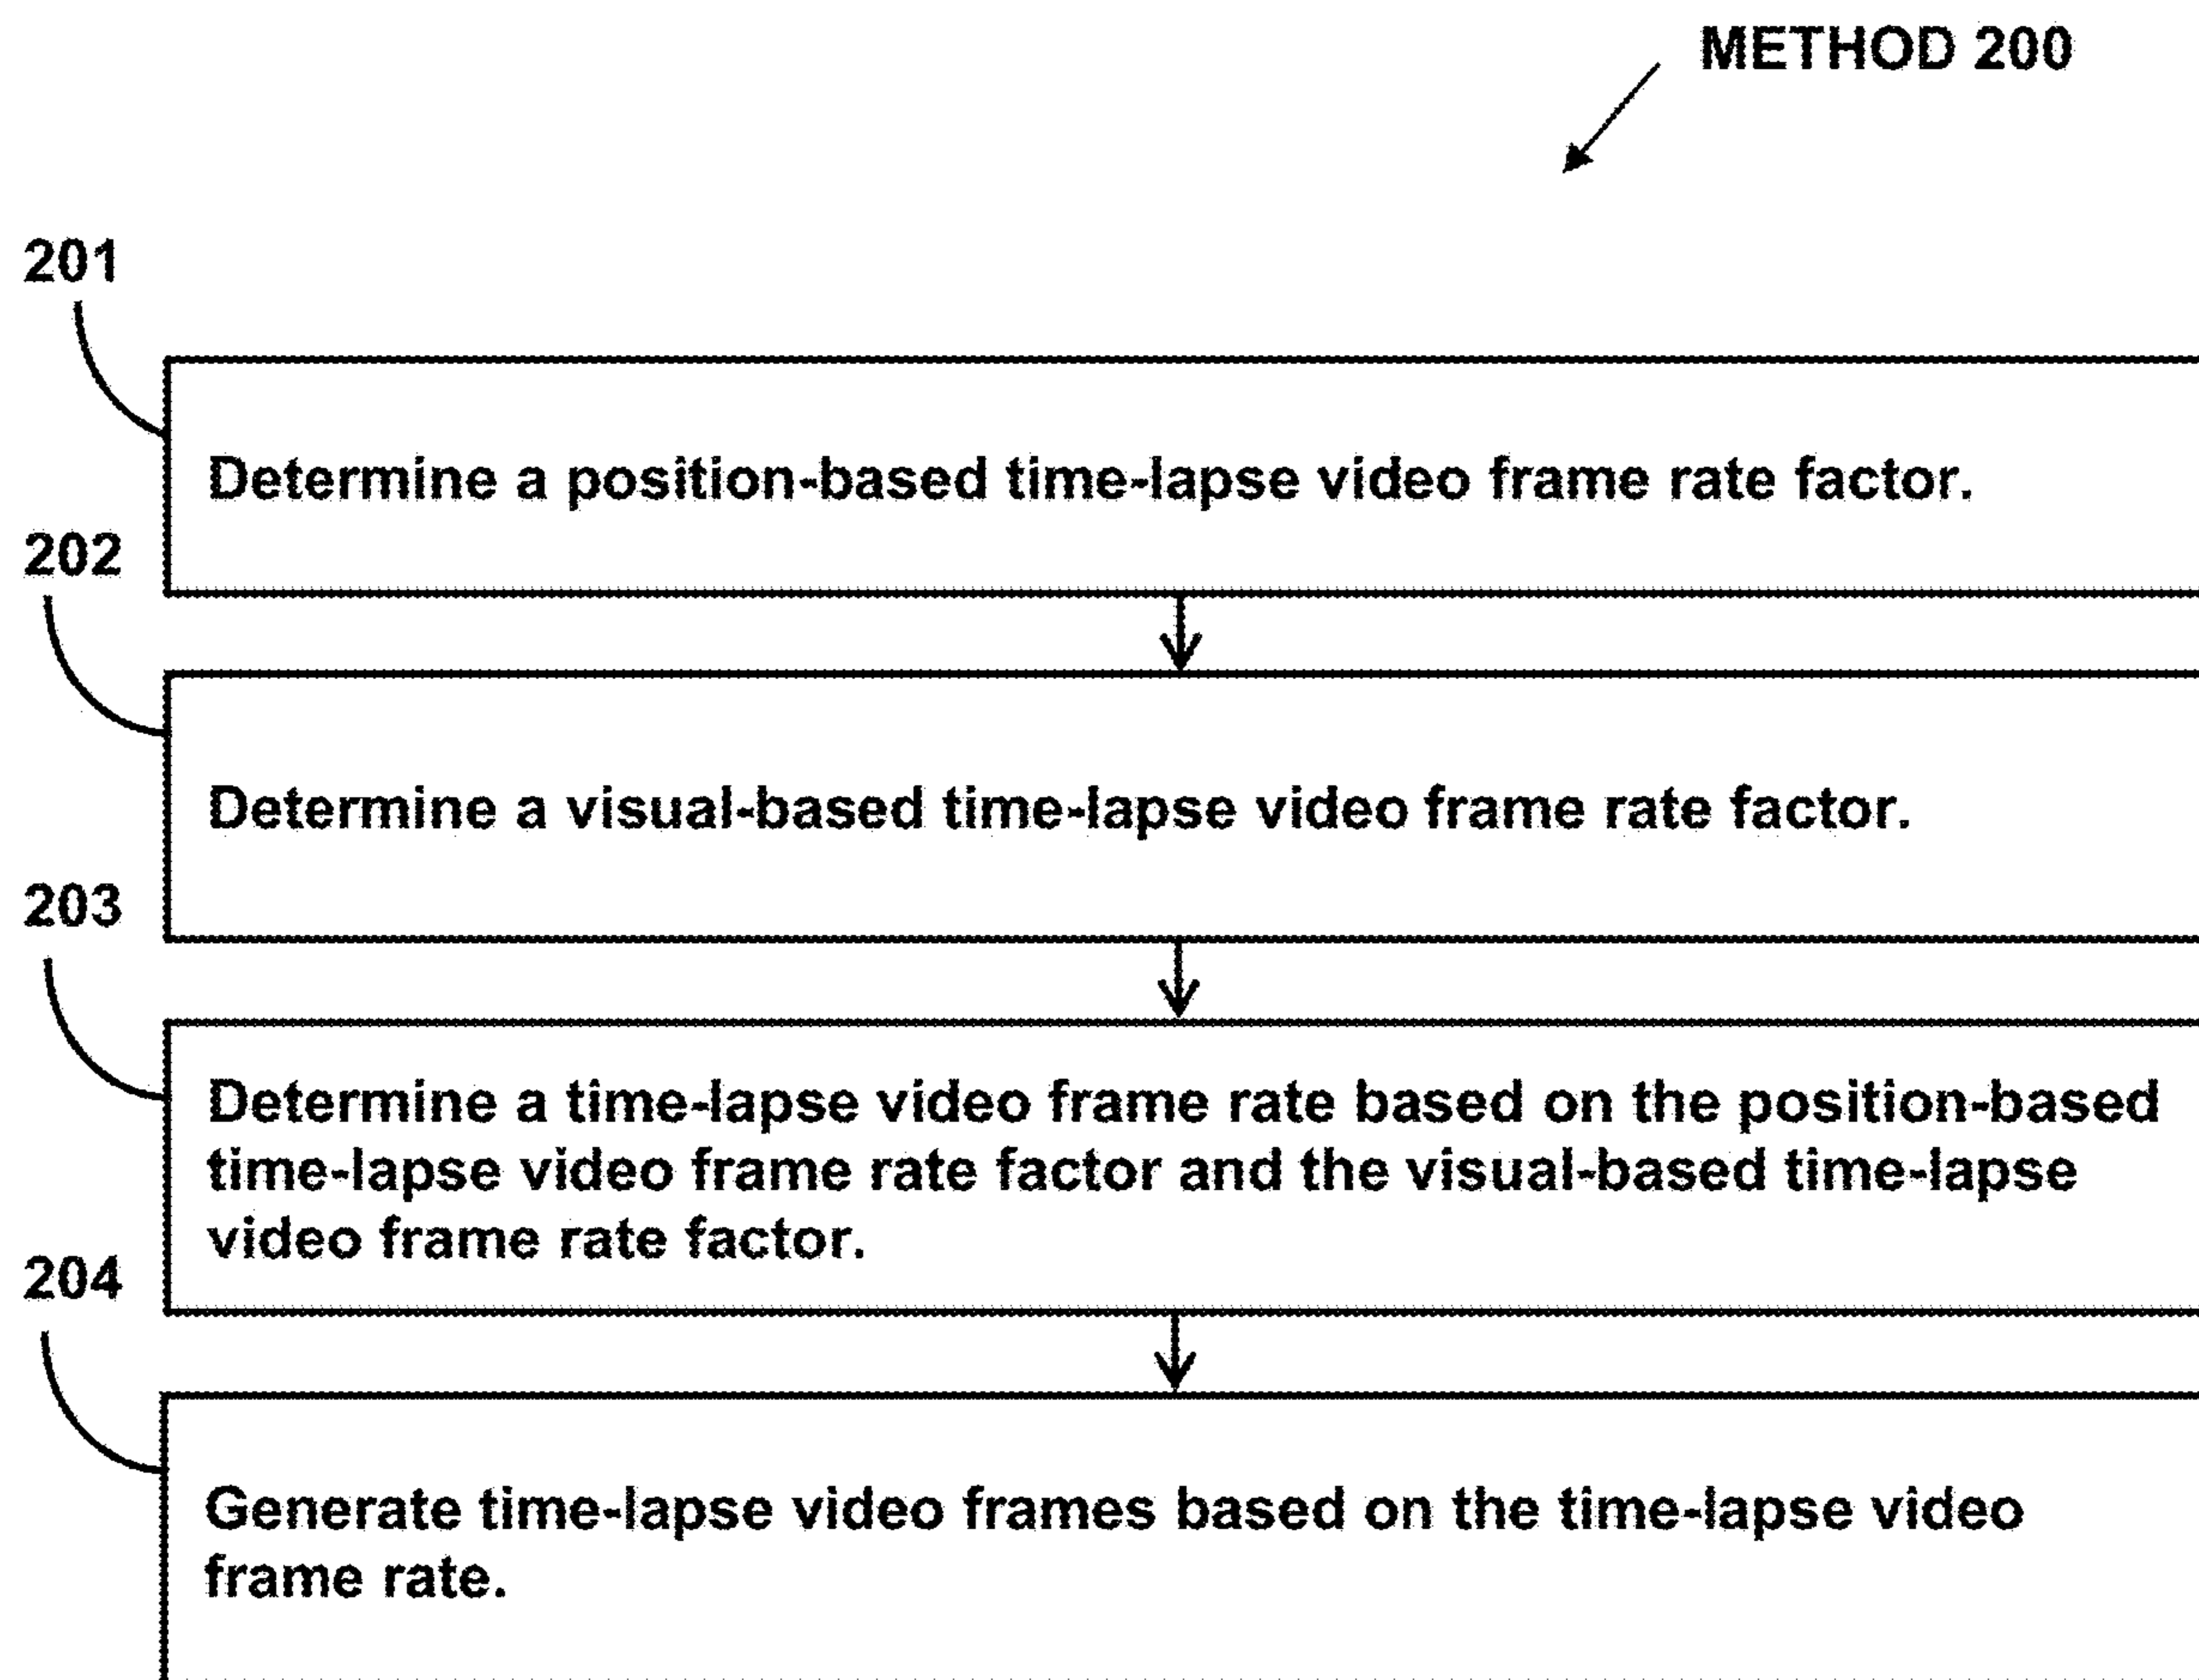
METHOD 200

201

Determine a position-based time-lapse video frame rate factor.

202

Determine a visual-based time-lapse video frame rate factor.

203

Determine a time-lapse video frame rate based on the position-based time-lapse video frame rate factor and the visual-based time-lapse video frame rate factor.

204

Generate time-lapse video frames based on the time-lapse video frame rate.